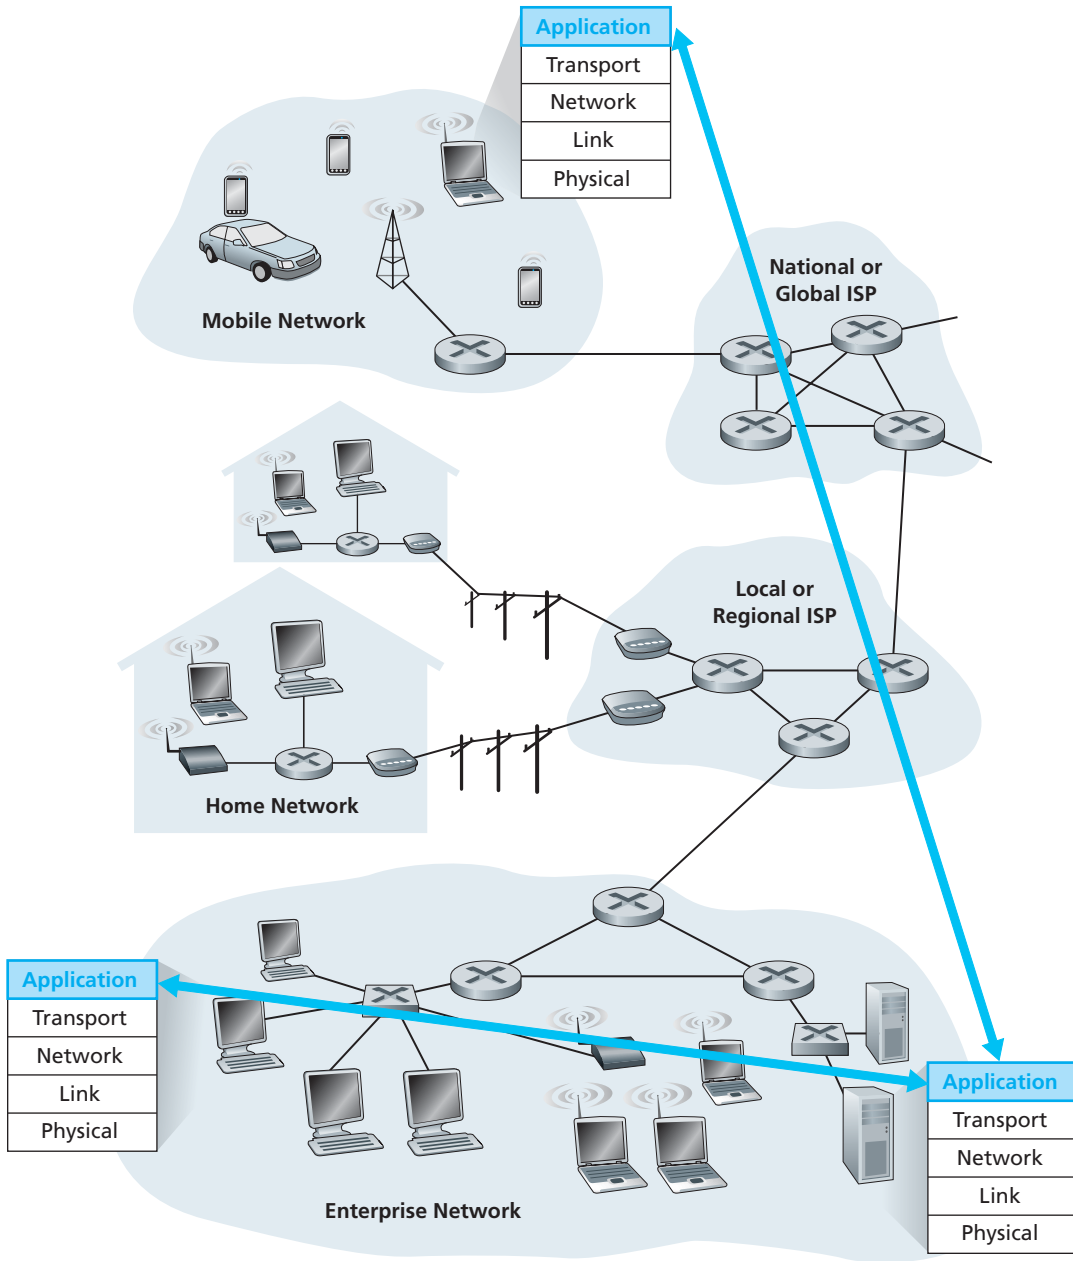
| Application |
|---|
| Transport |
| Network |
| Link |
| Physical |

Mobile Network

National or Global ISP

Local or Regional ISP

Home Network

| Application |
|---|
| Transport |
| Network |
| Link |
| Physical |

| Application |
|---|
| Transport |
| Network |
| Link |
| Physical |

Enterprise Network